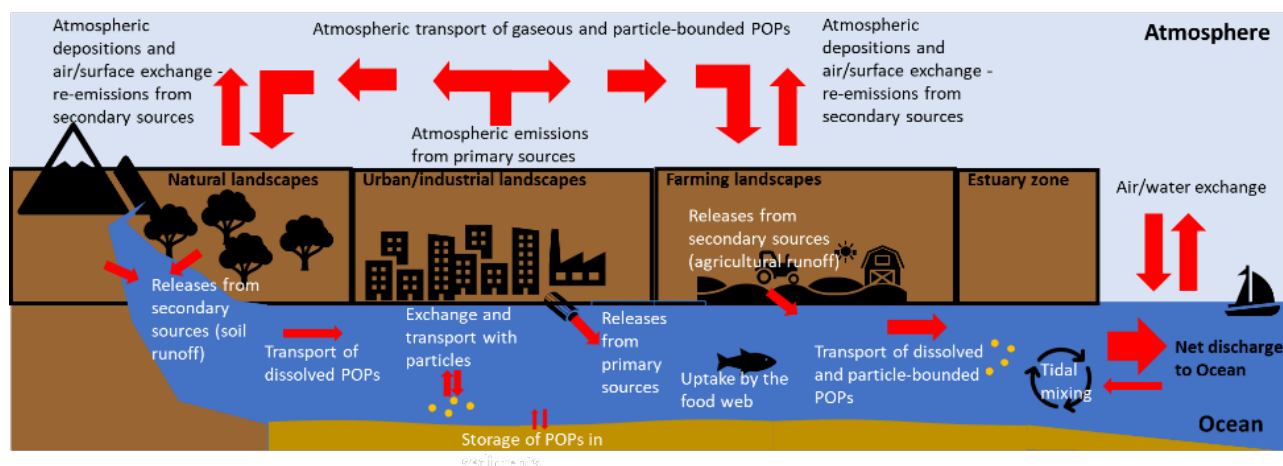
Atmospheric depositions and air/surface exchange - re-emissions from secondary sources

Atmospheric transport of gaseous and particle-bounded POPs

Atmospheric depositions and air/surface exchange - re-emissions from secondary sources

Atmosphere

Atmospheric emissions from primary sources

Natural landscapes

Urban/industrial landscapes

Farming landscapes

Estuary zone

Air/water exchange

Releases from secondary sources (agricultural runoff)

Releases from secondary sources (soil runoff)

Transport of dissolved POPs

Exchange and transport with particles

Releases from primary sources

Uptake by the food web

Transport of dissolved and particle-bounded POPs

Tidal mixing

Net discharge to Ocean

Ocean

Storage of POPs in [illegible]